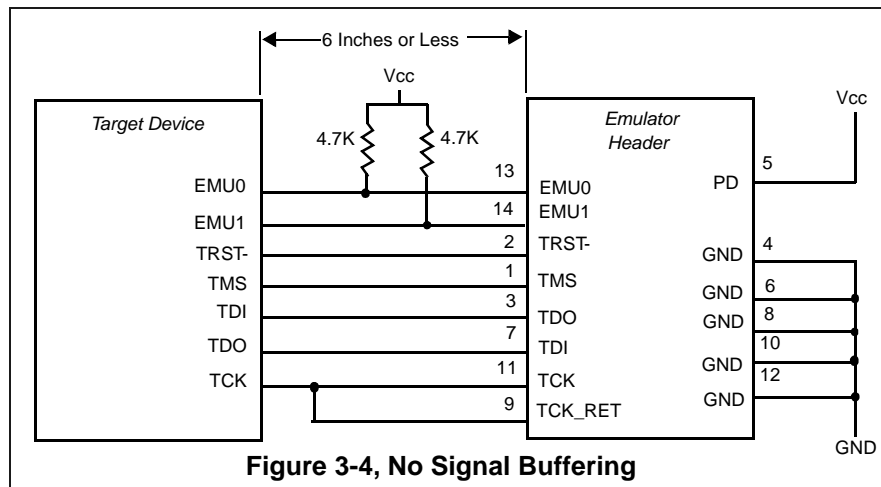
6 Inches or Less

Vcc

Target Device

4.7K

4.7K

Emulator Header

Vcc

EMU0

EMU1

TRST-

TMS

TDI

TDO

TCK

13

14

2

1

3

7

11

9

EMU0

EMU1

TRST-

TMS

TDO

TDI

TCK

TCK_RET

PD

GND

GND

GND

GND

GND

5

4

6

8

10

12

GND

Figure 3-4, No Signal Buffering